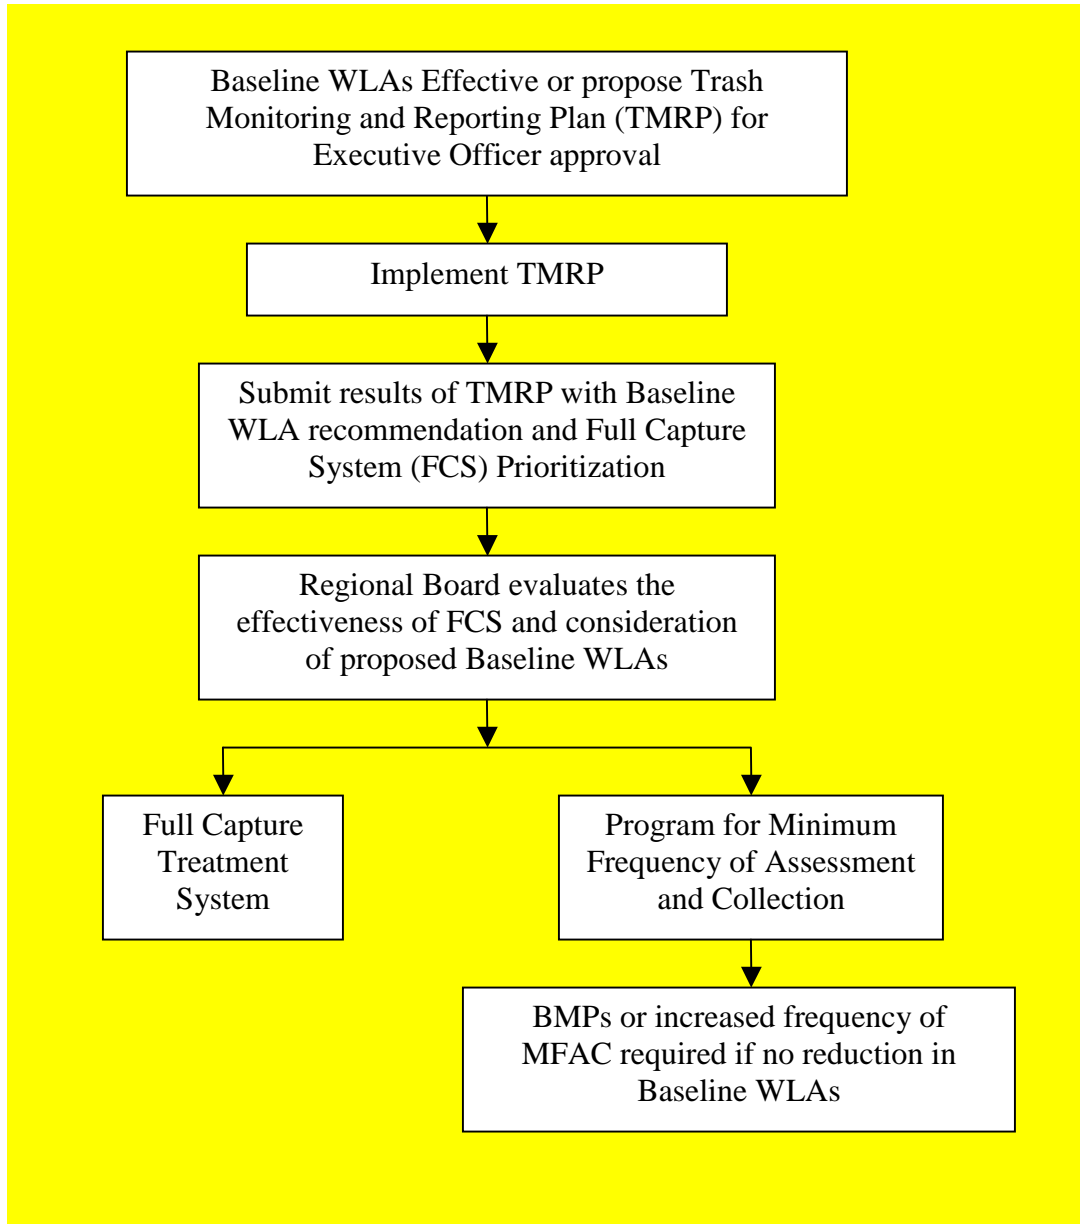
Baseline WLAs Effective or propose Trash Monitoring and Reporting Plan (TMRP) for Executive Officer approval

Implement TMRP

Submit results of TMRP with Baseline WLA recommendation and Full Capture System (FCS) Prioritization

Regional Board evaluates the effectiveness of FCS and consideration of proposed Baseline WLAs

Full Capture Treatment System

Program for Minimum Frequency of Assessment and Collection

BMPs or increased frequency of MFAC required if no reduction in Baseline WLAs